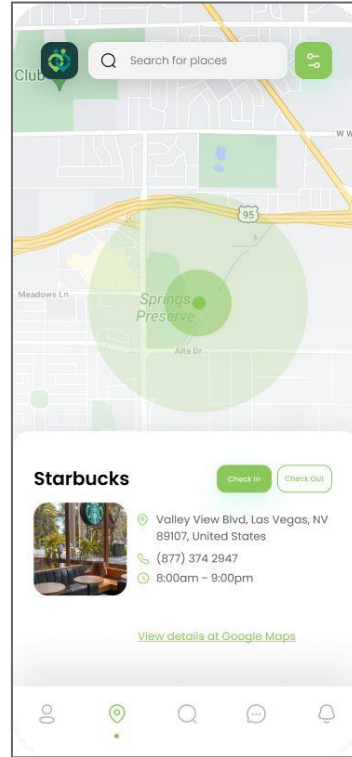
Club

Search for places

W W

95

Meadows Ln

Springs Preserve

Alta Dr

Starbucks

Check In

Check Out

Valley View Blvd, Las Vegas, NV 89107, United States

(877) 374 2947

8:00am - 9:00pm

View details at Google Maps